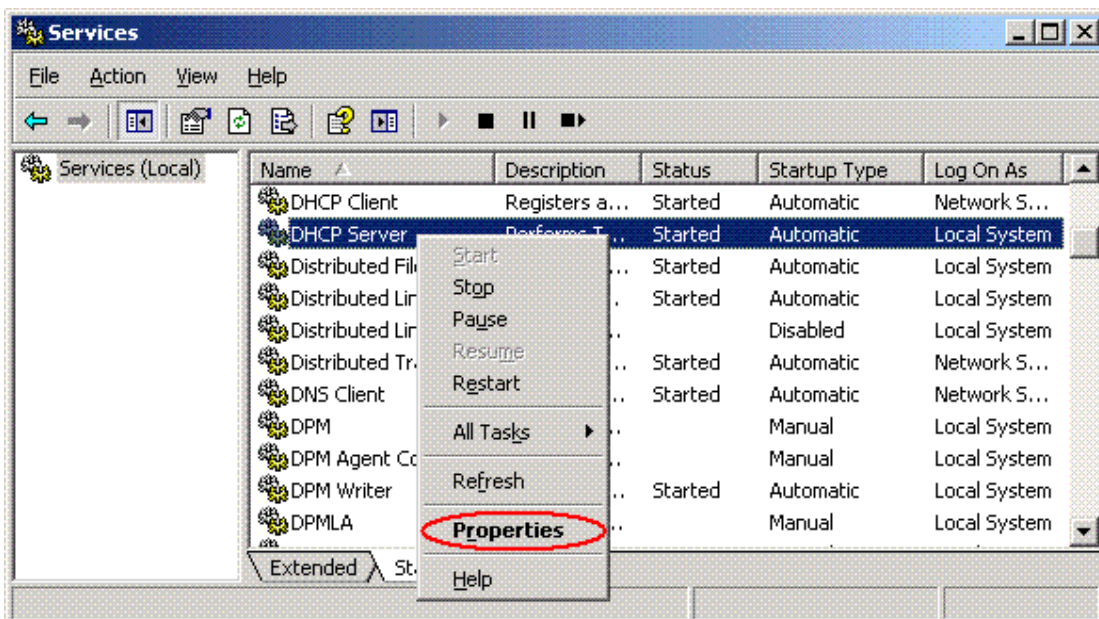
Services

File Action View Help

Services (Local)

| Name | Description | Status | Startup Type | Log On As |
|---|---|---|---|---|
| DHCP Client | Registers a... | Started | Automatic | Network S... |
| DHCP Server | Performs T... | Started | Automatic | Local System |
| Distributed Fil | ... | Started | Automatic | Local System |
| Distributed Lin | ... | Started | Automatic | Local System |
| Distributed Lin | ... | | Disabled | Local System |
| Distributed Tr | ... | Started | Automatic | Network S... |
| DNS Client | ... | Started | Automatic | Network S... |
| DPM | ... | | Manual | Local System |
| DPM Agent Co | ... | | Manual | Local System |
| DPM Writer | ... | Started | Automatic | Local System |
| DPMLA | ... | | Manual | Local System |

Start
Stop
Pause
Resume
Restart
All Tasks
Refresh
Properties
Help

Extended St